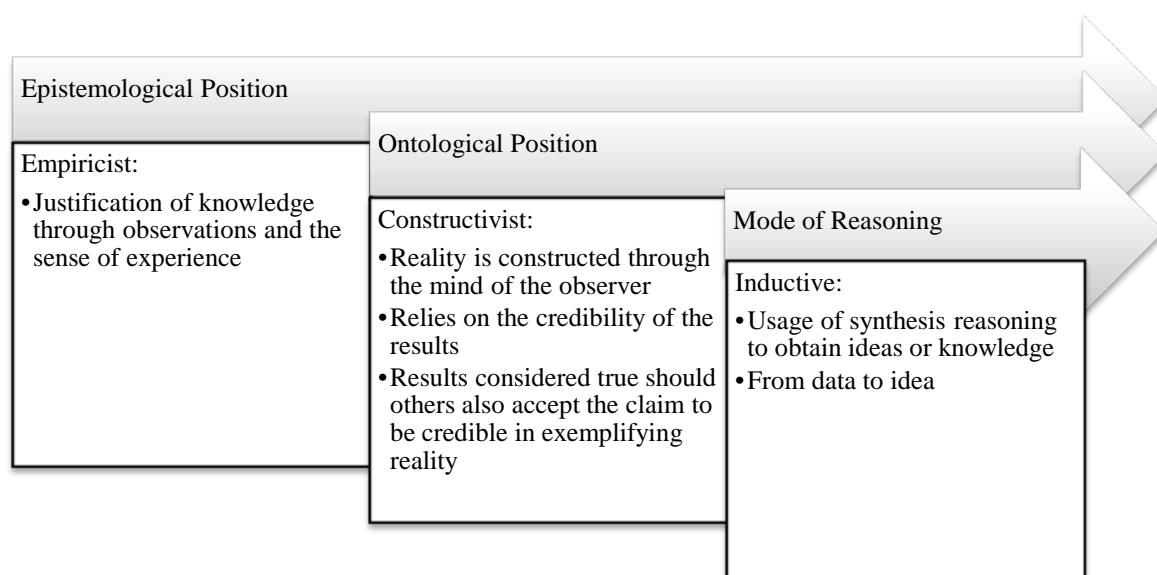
Epistemological Position

Empiricist:

•Justification of knowledge through observations and the sense of experience

Ontological Position

Constructivist:

•Reality is constructed through the mind of the observer
•Relies on the credibility of the results
•Results considered true should others also accept the claim to be credible in exemplifying reality

Mode of Reasoning

Inductive:

•Usage of synthesis reasoning to obtain ideas or knowledge
•From data to idea